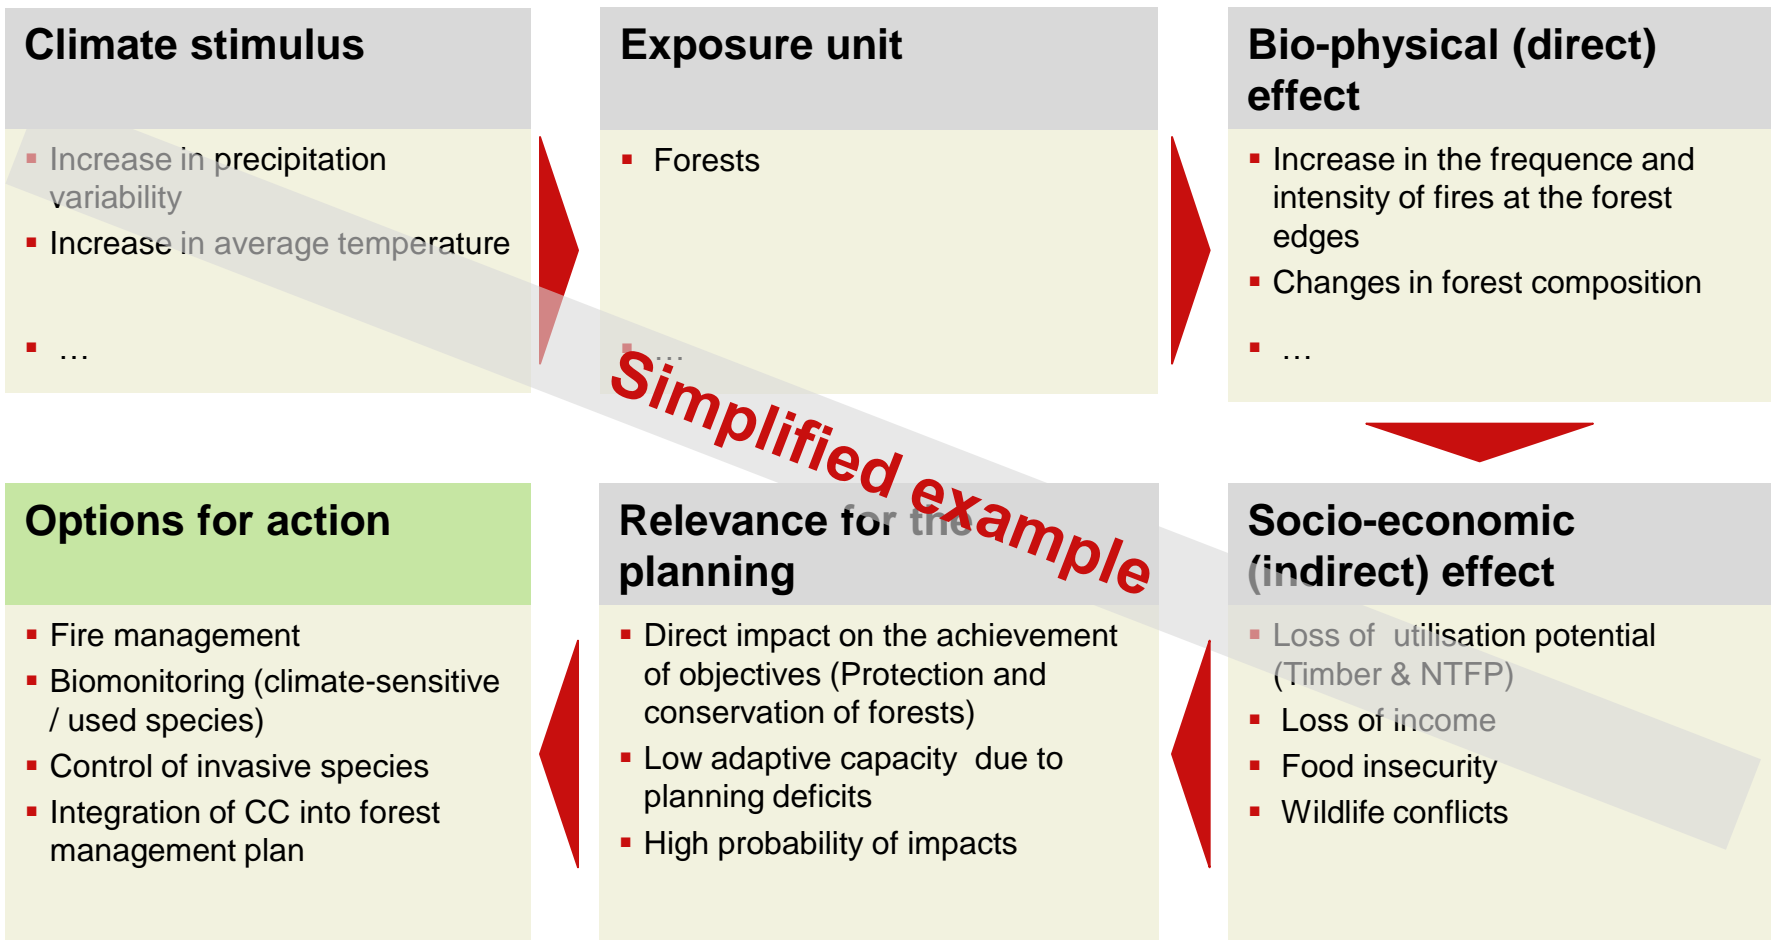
Climate stimulus

- Increase in precipitation variability
- Increase in average temperature
- …

Exposure unit

- Forests
- …

Bio-physical (direct) effect

- Increase in the frequence and intensity of fires at the forest edges
- Changes in forest composition
- …

Simplified example

Options for action

- Fire management
- Biomonitoring (climate-sensitive / used species)
- Control of invasive species
- Integration of CC into forest management plan

Relevance for the planning

- Direct impact on the achievement of objectives (Protection and conservation of forests)
- Low adaptive capacity due to planning deficits
- High probability of impacts

Socio-economic (indirect) effect

- Loss of utilisation potential (Timber & NTFP)
- Loss of income
- Food insecurity
- Wildlife conflicts